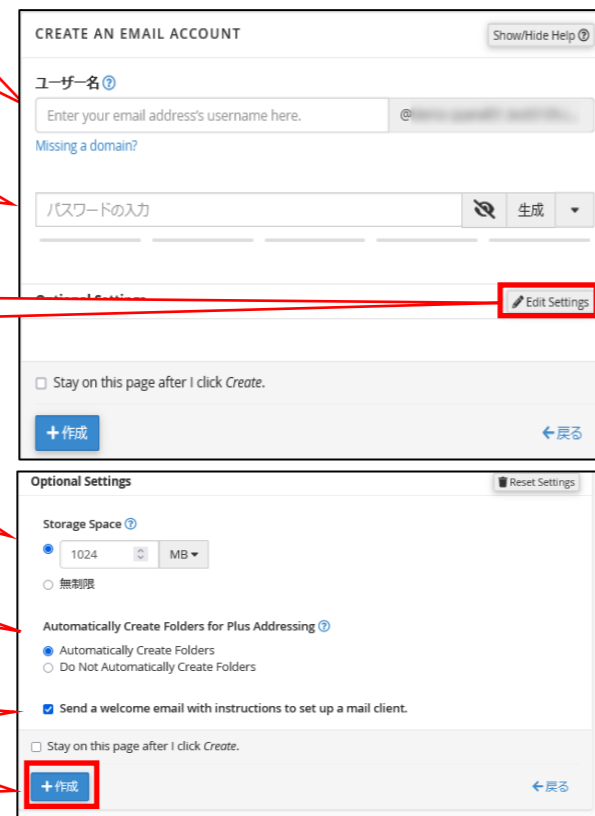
CREATE AN EMAIL ACCOUNT

Show/Hide Help

ユーザー名

Enter your email address's username here.

@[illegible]

Missing a domain?

パスワードの入力

生成

Optional Settings

Edit Settings

Stay on this page after I click *Create*.

+ 作成

← 戻る

Optional Settings

Reset Settings

Storage Space

1024

MB

無制限

Automatically Create Folders for Plus Addressing

Automatically Create Folders

Do Not Automatically Create Folders

Send a welcome email with instructions to set up a mail client.

Stay on this page after I click *Create*.

+ 作成

← 戻る